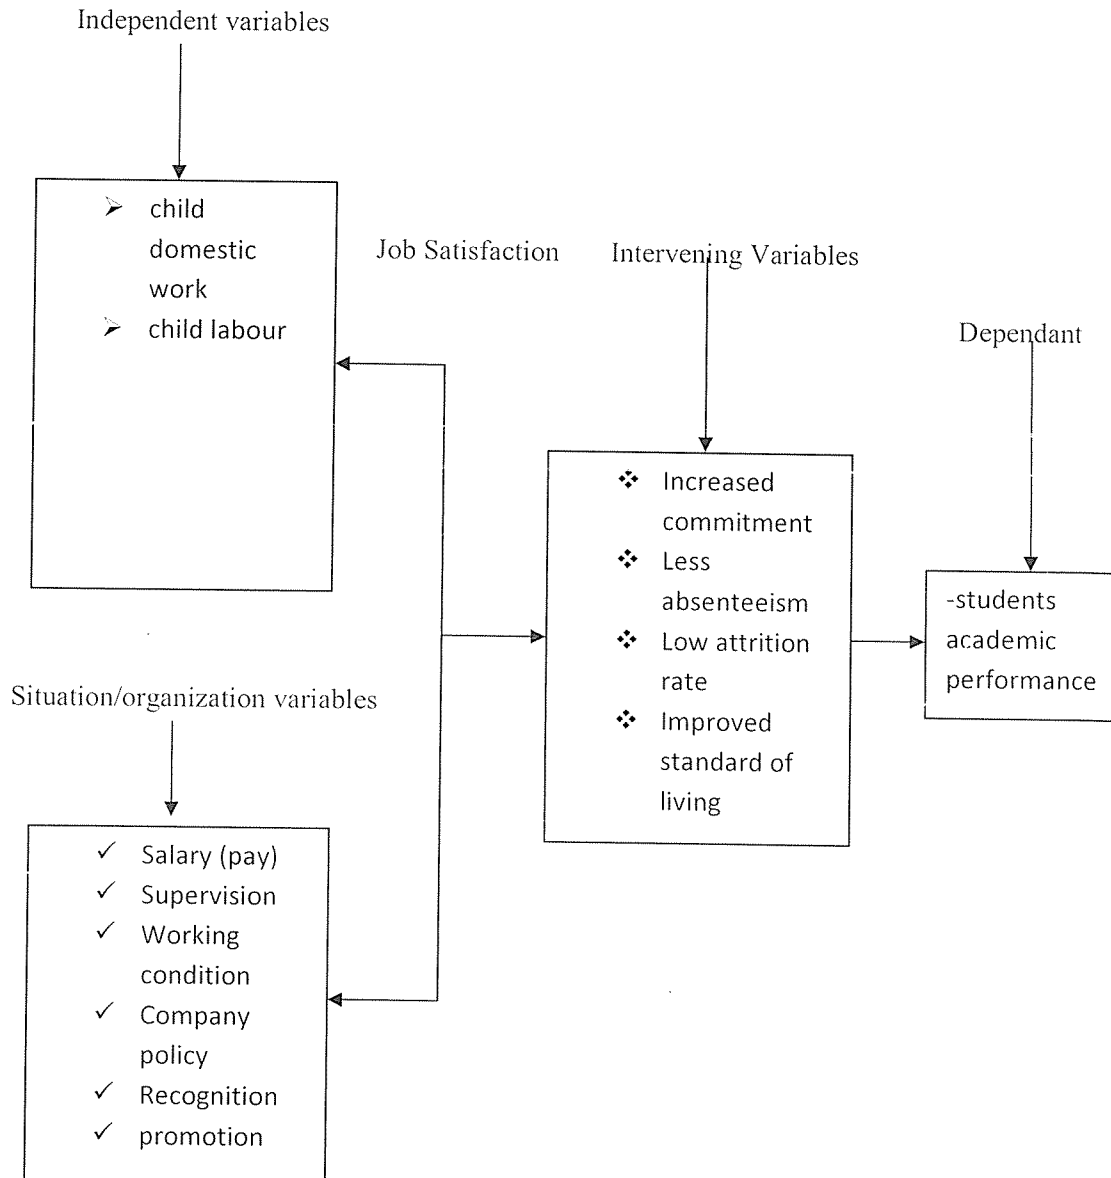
Independent variables

➢ child domestic work
➢ child labour

Job Satisfaction

Intervening Variables

Dependant

❖ Increased commitment
❖ Less absenteeism
❖ Low attrition rate
❖ Improved standard of living

-students academic performance

Situation/organization variables

✓ Salary (pay)
✓ Supervision
✓ Working condition
✓ Company policy
✓ Recognition
✓ promotion